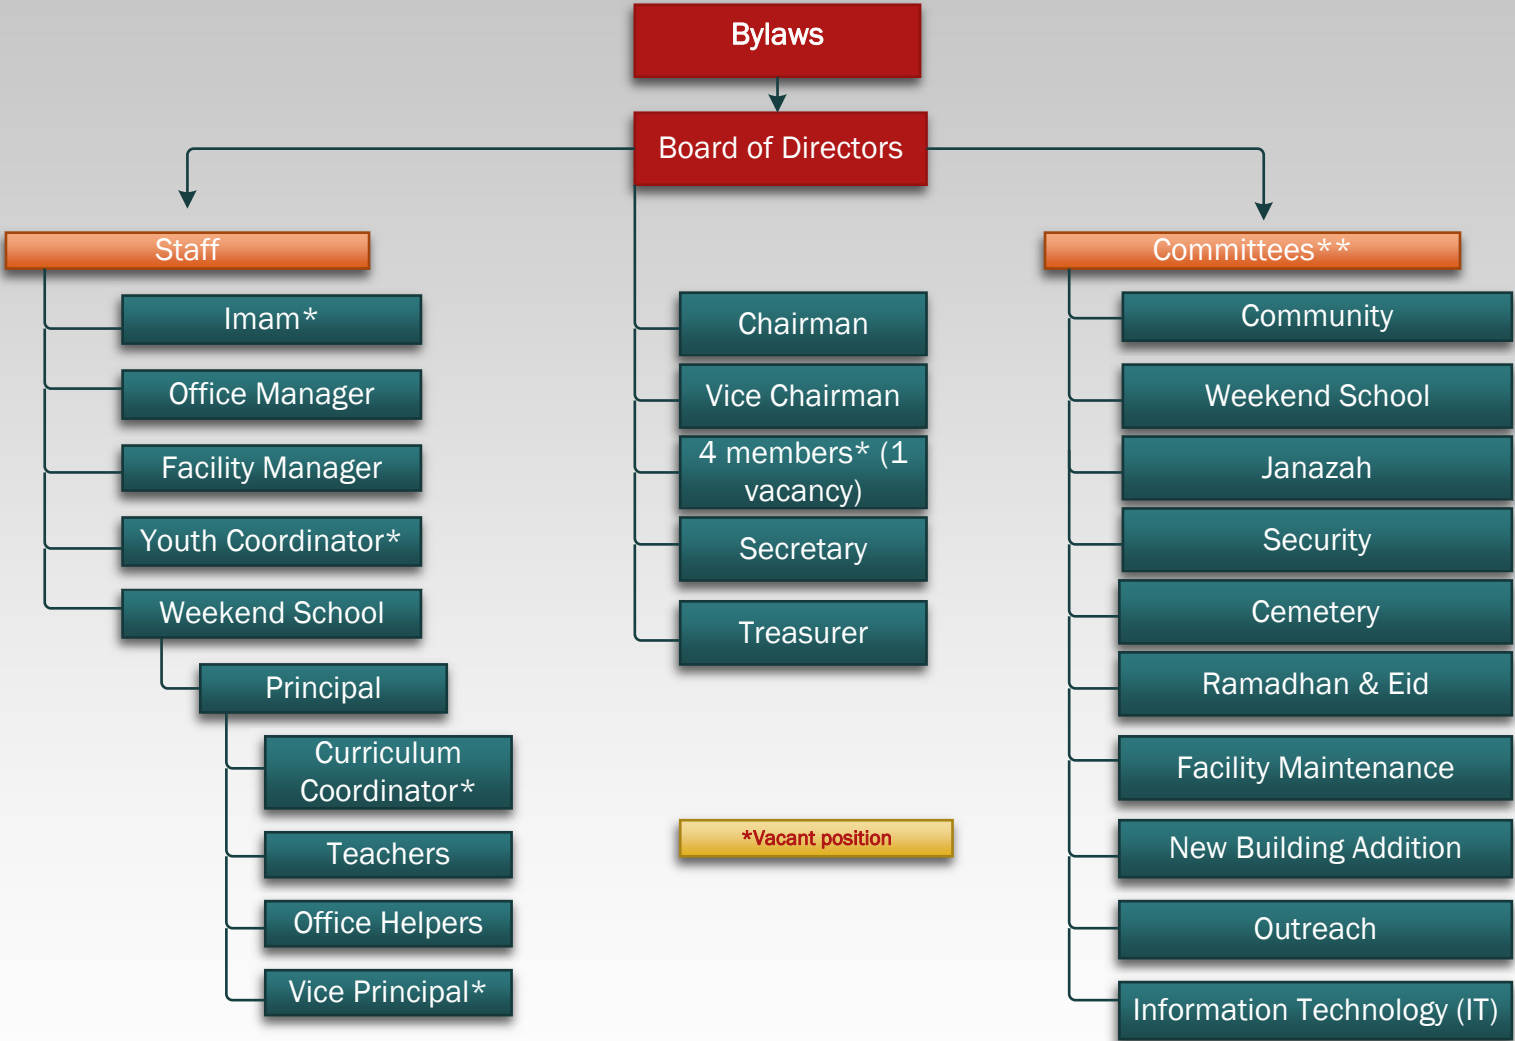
Bylaws

Board of Directors

Staff

Imam*

Office Manager

Facility Manager

Youth Coordinator*

Weekend School

Principal

Curriculum Coordinator*

Teachers

Office Helpers

Vice Principal*

Chairman

Vice Chairman

4 members* (1 vacancy)

Secretary

Treasurer

*Vacant position

Committees**

Community

Weekend School

Janazah

Security

Cemetery

Ramadhan & Eid

Facility Maintenance

New Building Addition

Outreach

Information Technology (IT)